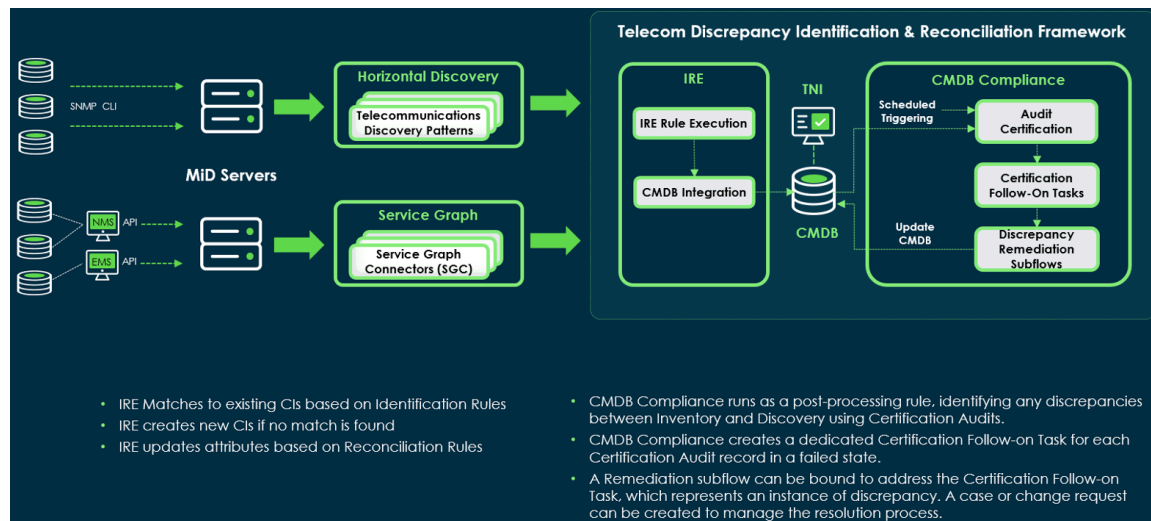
SNMP CLI

MiD Servers

NMS API

EMS API

Horizontal Discovery

Telecommunications Discovery Patterns

Service Graph

Service Graph Connectors (SGC)

Telecom Discrepancy Identification & Reconciliation Framework

IRE

IRE Rule Execution

CMDB Integration

TNI

CMDB

CMDB Compliance

Scheduled Triggering

Audit Certification

Certification Follow-On Tasks

Update CMDB

Discrepancy Remediation Subflows

• IRE Matches to existing CIs based on Identification Rules
• IRE creates new CIs if no match is found
• IRE updates attributes based on Reconciliation Rules

• CMDB Compliance runs as a post-processing rule, identifying any discrepancies between Inventory and Discovery using Certification Audits.
• CMDB Compliance creates a dedicated Certification Follow-on Task for each Certification Audit record in a failed state.
• A Remediation subflow can be bound to address the Certification Follow-on Task, which represents an instance of discrepancy. A case or change request can be created to manage the resolution process.